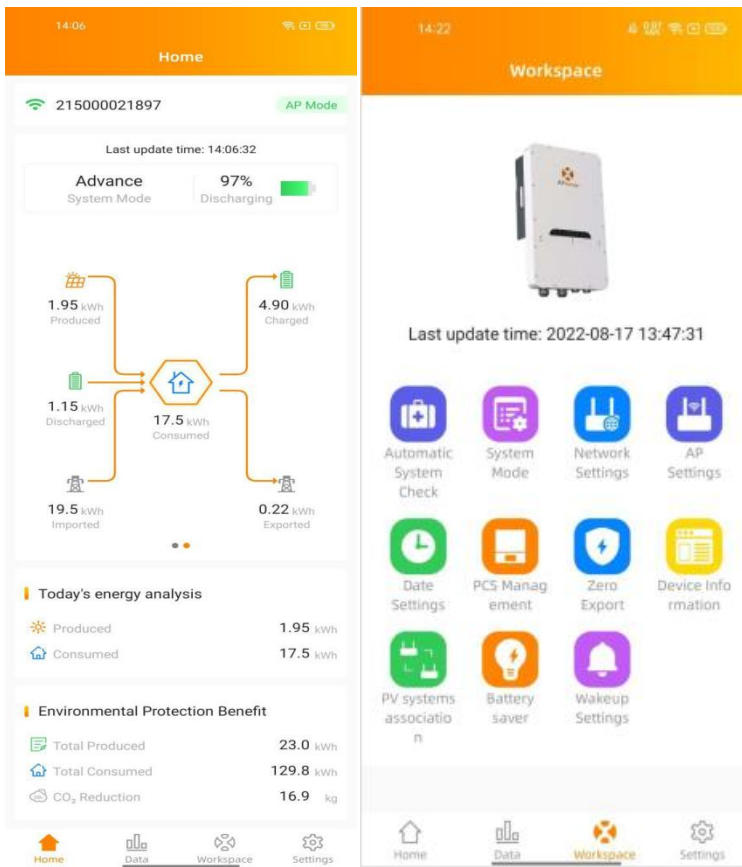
14:06

Home

215000021897 AP Mode

Last update time: 14:06:32

Advance
System Mode

97%
Discharging

1.95 kWh
Produced

4.90 kWh
Charged

1.15 kWh
Discharged

17.5 kWh
Consumed

19.5 kWh
Imported

0.22 kWh
Exported

Today's energy analysis

Produced 1.95 kWh

Consumed 17.5 kWh

Environmental Protection Benefit

Total Produced 23.0 kWh

Total Consumed 129.8 kWh

$CO_2$ Reduction 16.9 kg

Home Data Workspace Settings

14:22

Workspace

Last update time: 2022-08-17 13:47:31

Automatic System Check

System Mode

Network Settings

AP Settings

Date Settings

PCS Management

Zero Export

Device Information

PV systems association

Battery saver

Wakeup Settings

Home Data Workspace Settings